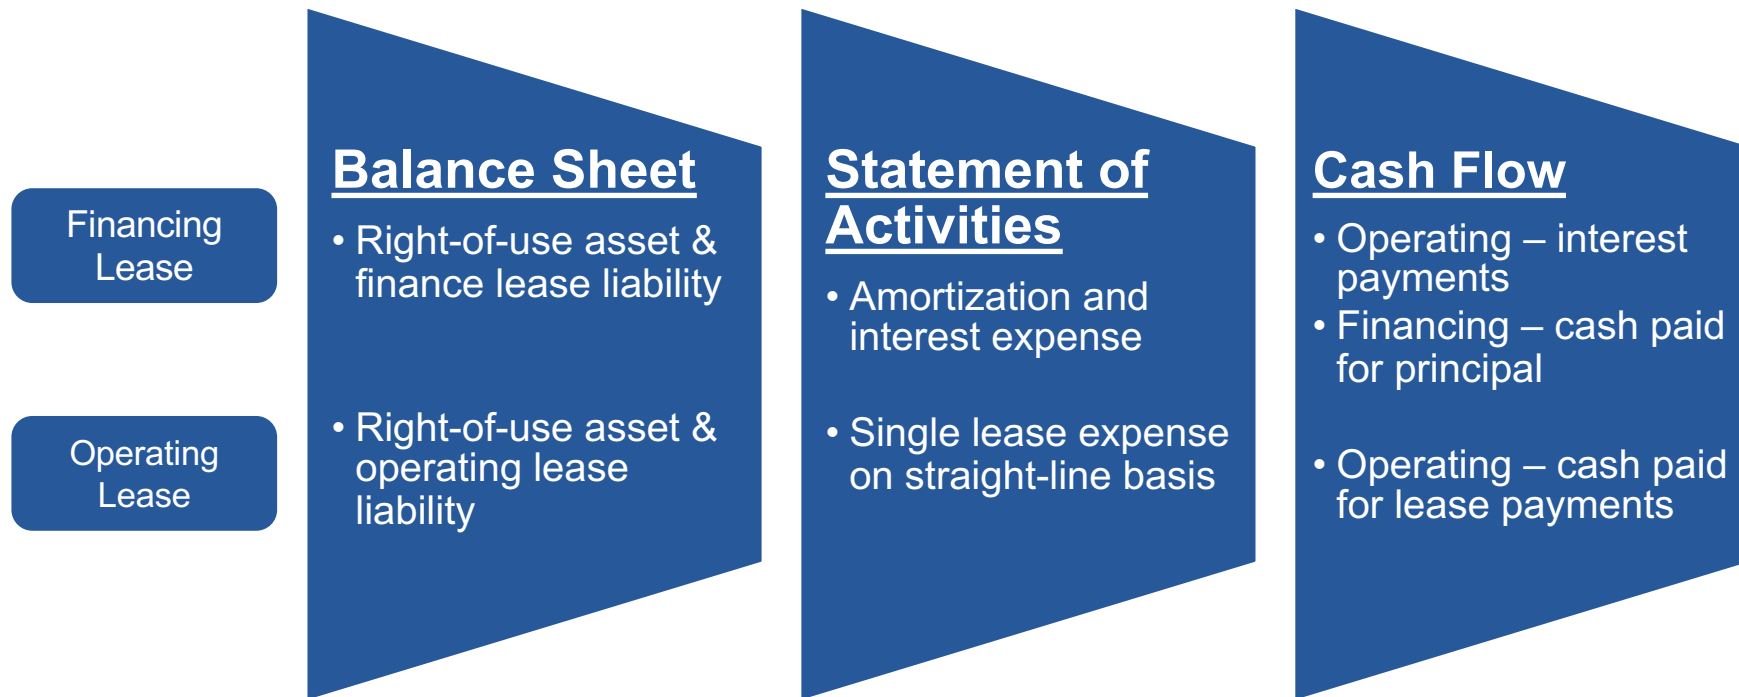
Financing Lease

Operating Lease

Balance Sheet

• Right-of-use asset & finance lease liability

• Right-of-use asset & operating lease liability

Statement of Activities

• Amortization and interest expense

• Single lease expense on straight-line basis

Cash Flow

• Operating – interest payments

• Financing – cash paid for principal

• Operating – cash paid for lease payments